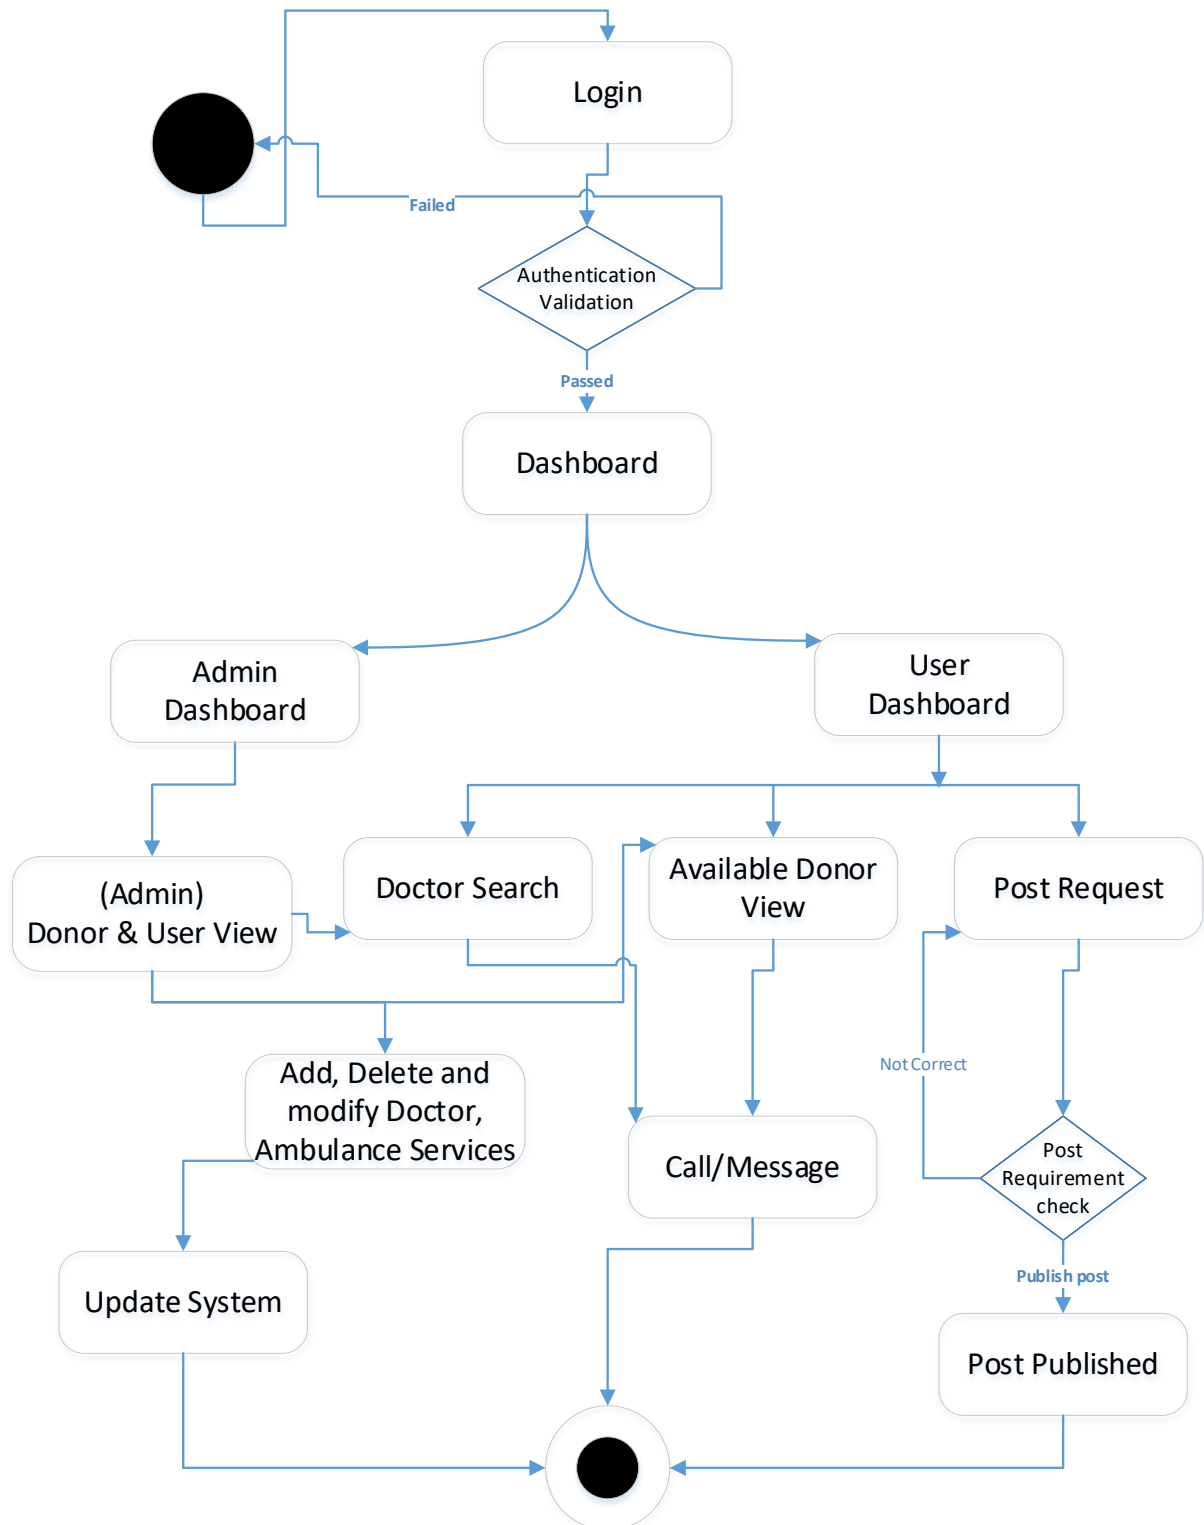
Login

Failed

Authentication Validation

Passed

Dashboard

Admin Dashboard

User Dashboard

(Admin) Donor & User View

Doctor Search

Available Donor View

Post Request

Not Correct

Add, Delete and modify Doctor, Ambulance Services

Call/Message

Post Requirement check

Publish post

Update System

Post Published